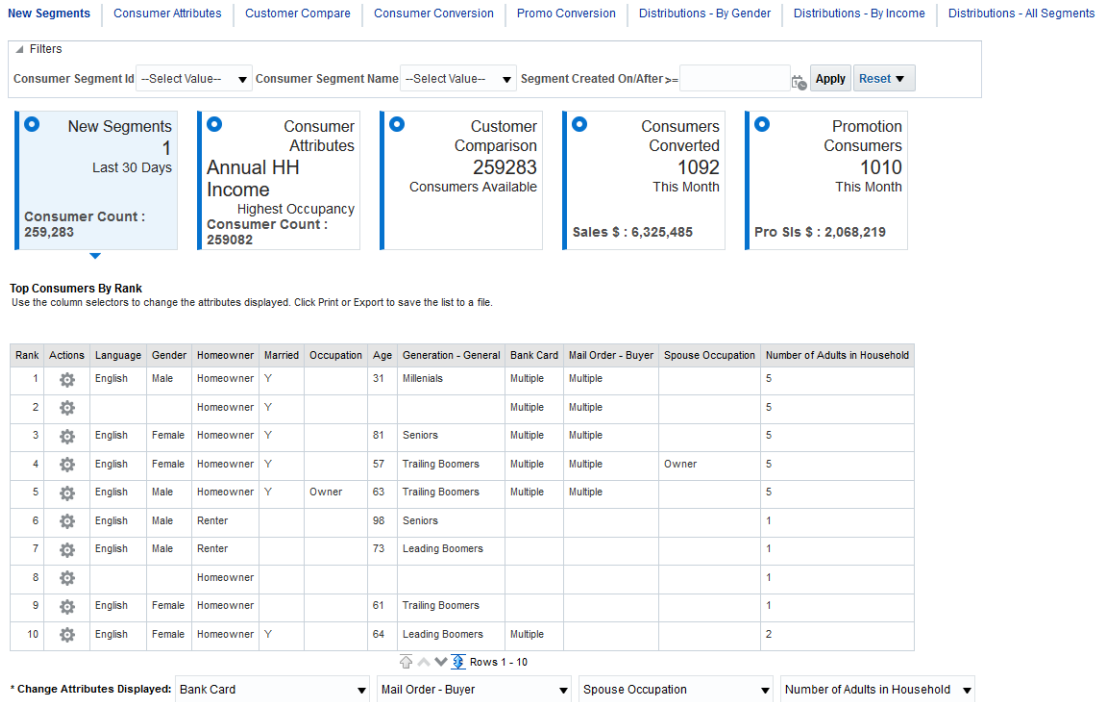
New Segments | Consumer Attributes | Customer Compare | Consumer Conversion | Promo Conversion | Distributions - By Gender | Distributions - By Income | Distributions - All Segments

Filters

Consumer Segment Id --Select Value-- Consumer Segment Name --Select Value-- Segment Created On/After >= Apply Reset

New Segments
1
Last 30 Days
Consumer Count : 259,283

Consumer Attributes
Annual HH Income
Highest Occupancy
Consumer Count : 259082

Customer Comparison
259283
Consumers Available

Consumers Converted
1092
This Month
Sales $ : 6,325,485

Promotion Consumers
1010
This Month
Pro Sls $ : 2,068,219

Top Consumers By Rank
Use the column selectors to change the attributes displayed. Click Print or Export to save the list to a file.

| Rank | Actions | Language | Gender | Homeowner | Married | Occupation | Age | Generation - General | Bank Card | Mail Order - Buyer | Spouse Occupation | Number of Adults in Household |
|---|---|---|---|---|---|---|---|---|---|---|---|---|
| 1 | | English | Male | Homeowner | Y | | 31 | Millenials | Multiple | Multiple | | 5 |
| 2 | | | | Homeowner | Y | | | | Multiple | Multiple | | 5 |
| 3 | | English | Female | Homeowner | Y | | 81 | Seniors | Multiple | Multiple | | 5 |
| 4 | | English | Female | Homeowner | Y | | 57 | Trailing Boomers | Multiple | Multiple | Owner | 5 |
| 5 | | English | Male | Homeowner | Y | Owner | 63 | Trailing Boomers | Multiple | Multiple | | 5 |
| 6 | | English | Male | Renter | | | 98 | Seniors | | | | 1 |
| 7 | | English | Male | Renter | | | 73 | Leading Boomers | | | | 1 |
| 8 | | | | Homeowner | | | | | | | | 1 |
| 9 | | English | Female | Homeowner | | | 61 | Trailing Boomers | | | | 1 |
| 10 | | English | Female | Homeowner | Y | | 64 | Leading Boomers | Multiple | | | 2 |

Rows 1 - 10

* Change Attributes Displayed: Bank Card | Mail Order - Buyer | Spouse Occupation | Number of Adults in Household